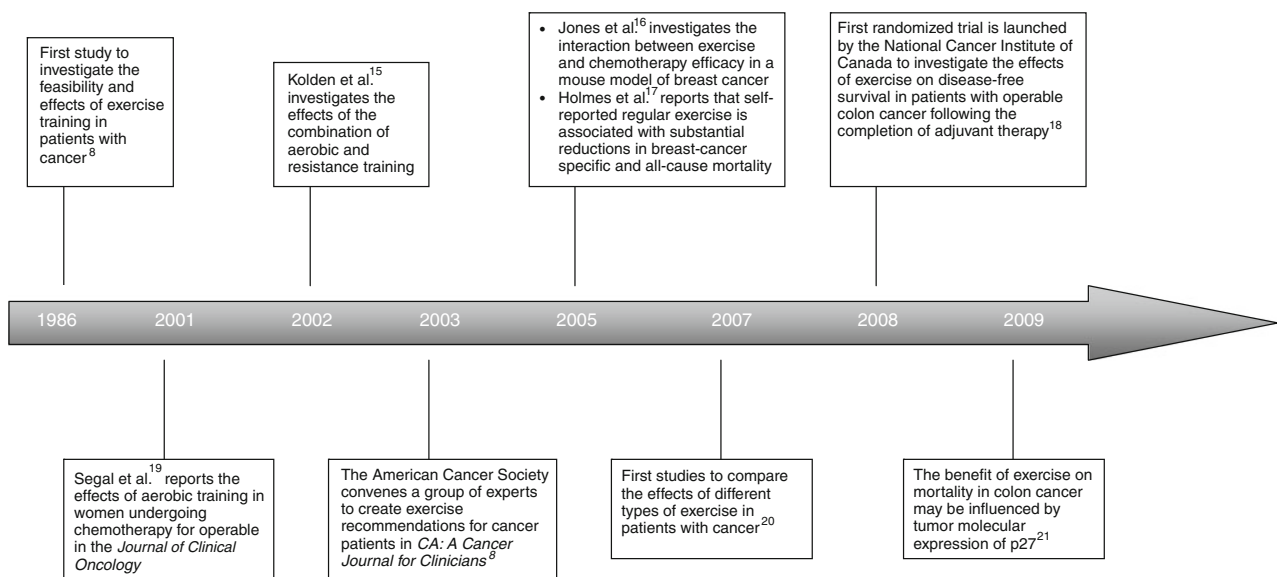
First study to investigate the feasibility and effects of exercise training in patients with cancer$^{8}$

Kolden et al.$^{15}$ investigates the effects of the combination of aerobic and resistance training

- Jones et al.$^{16}$ investigates the interaction between exercise and chemotherapy efficacy in a mouse model of breast cancer
- Holmes et al.$^{17}$ reports that self-reported regular exercise is associated with substantial reductions in breast-cancer specific and all-cause mortality

First randomized trial is launched by the National Cancer Institute of Canada to investigate the effects of exercise on disease-free survival in patients with operable colon cancer following the completion of adjuvant therapy$^{18}$

1986 2001 2002 2003 2005 2007 2008 2009

Segal et al.$^{19}$ reports the effects of aerobic training in women undergoing chemotherapy for operable in the *Journal of Clinical Oncology*

The American Cancer Society convenes a group of experts to create exercise recommendations for cancer patients in *CA: A Cancer Journal for Clinicians$^{8}$*

First studies to compare the effects of different types of exercise in patients with cancer$^{20}$

The benefit of exercise on mortality in colon cancer may be influenced by tumor molecular expression of p27$^{21}$